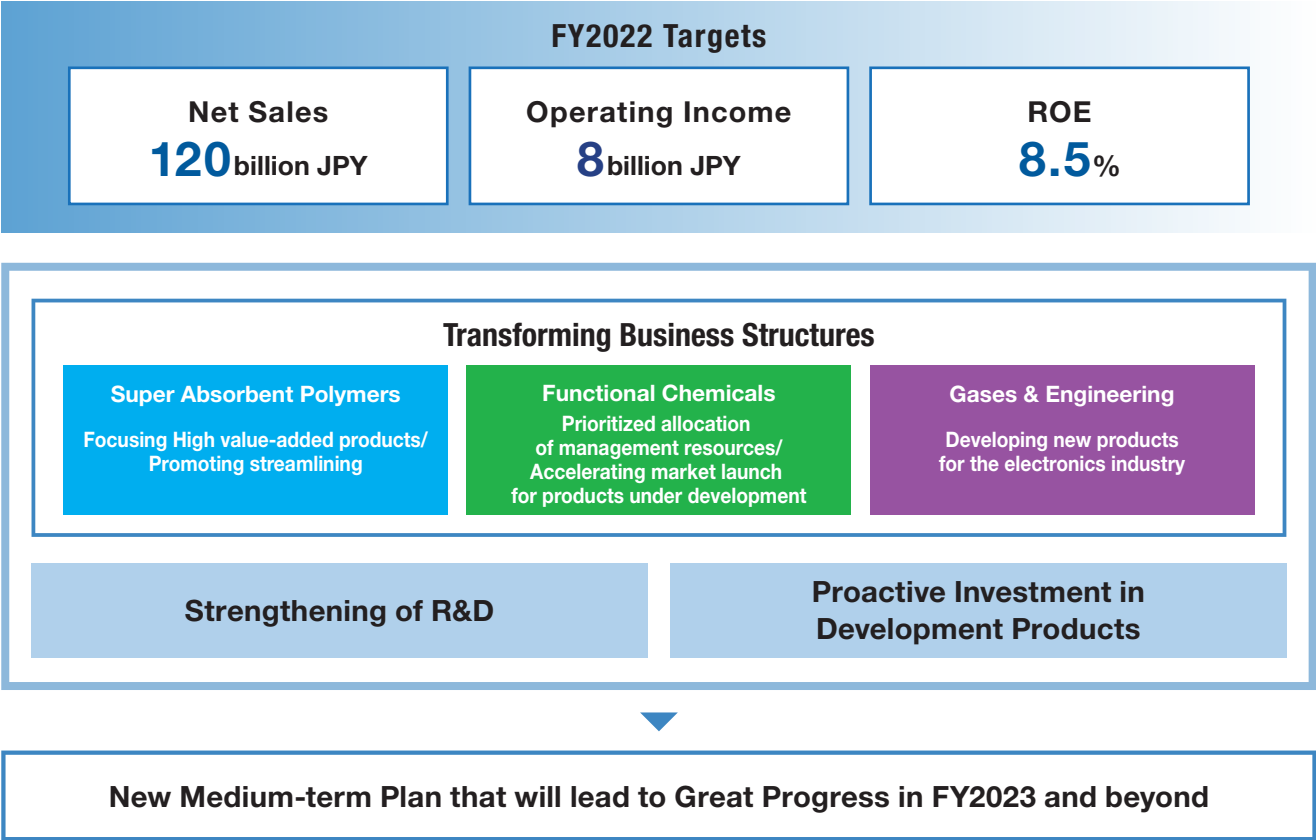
FY2022 Targets

Net Sales
120billion JPY

Operating Income
8billion JPY

ROE
8.5%

Transforming Business Structures

Super Absorbent Polymers
Focusing High value-added products/ Promoting streamlining

Functional Chemicals
Prioritized allocation of management resources/ Accelerating market launch for products under development

Gases & Engineering
Developing new products for the electronics industry

Strengthening of R&D

Proactive Investment in Development Products

New Medium-term Plan that will lead to Great Progress in FY2023 and beyond